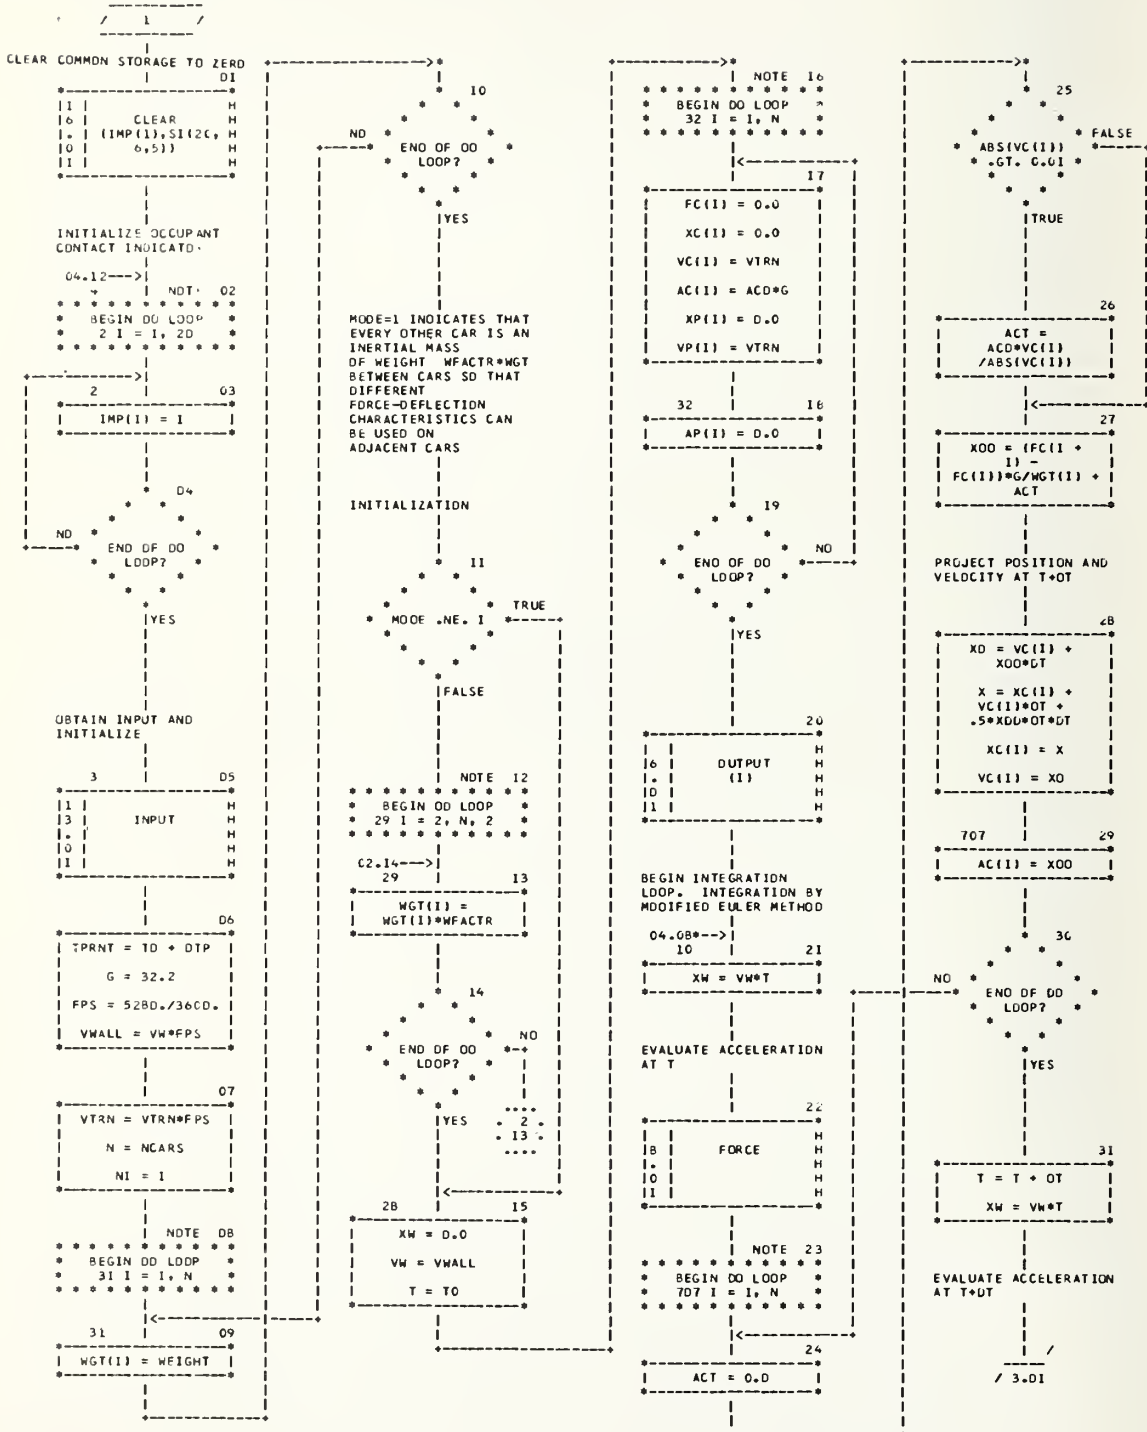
/ 1 /

CLEAR COMMON STORAGE TO ZERO

01

CLEAR (IMP(1),SI(2C, 6,5))

INITIALIZE OCCUPANT CONTACT INDICATO

04.12--->

NOTE 02

BEGIN DO LOOP 2 I = 1, 20

2 03

IMP(I) = I

04

NO

END OF DO LOOP?

YES

OBTAIN INPUT AND INITIALIZE

3 05

INPUT

06

TPRNT = TO + DTP

G = 32.2

FPS = 5280./3600.

VWALL = VW*FPS

07

VTRN = VTRN*FPS

N = NCARS

NI = 1

NOTE 08

BEGIN DO LOOP 31 I = 1, N

31 09

WGT(I) = WEIGHT

10

NO

END OF DO LOOP?

YES

MODE=1 INDICATES THAT EVERY OTHER CAR IS AN INERTIAL MASS OF WEIGHT WFACTR*WGT BETWEEN CARS SO THAT DIFFERENT FORCE-DEFLECTION CHARACTERISTICS CAN BE USED ON ADJACENT CARS

INITIALIZATION

11

MODE .NE. 1

TRUE

FALSE

NOTE 12

BEGIN DO LOOP 29 I = 2, N, 2

C2.14--->

29 13

WGT(I) = WGT(I)*WFACTR

14

END OF DO LOOP?

NO

YES

2 13

28 15

XW = 0.0

VW = VWALL

T = TO

NOTE 16

BEGIN DO LOOP 32 I = 1, N

17

FC(I) = 0.0

XC(I) = 0.0

VC(I) = VTRN

AC(I) = ACO*G

XP(I) = 0.0

VP(I) = VTRN

32 16

AP(I) = 0.0

19

END OF DO LOOP?

NO

YES

20

OUTPUT (I)

BEGIN INTEGRATION LOOP. INTEGRATION BY MODIFIED EULER METHOD

04.08*-->

10 21

XW = VW*T

EVALUATE ACCELERATION AT T

22

FORCE

NOTE 23

BEGIN DO LOOP 707 I = 1, N

24

ACT = 0.0

25

ABS(VC(I)) .GT. 0.01

FALSE

TRUE

26

ACT = ACO*VC(I) /ABS(VC(I))

27

XOO = (FC(I + 1) - FC(I))*G/WGT(I) + ACT

PROJECT POSITION AND VELOCITY AT T+DT

28

XD = VC(I) + XDD*DT

X = XC(I) + VC(I)*DT + .5*XDD*DT*DT

XC(I) = X

VC(I) = XD

707 29

AC(I) = XDD

30

NO

END OF DO LOOP?

YES

31

T = T + DT

XW = VW*T

EVALUATE ACCELERATION AT T+DT

/ 3.01